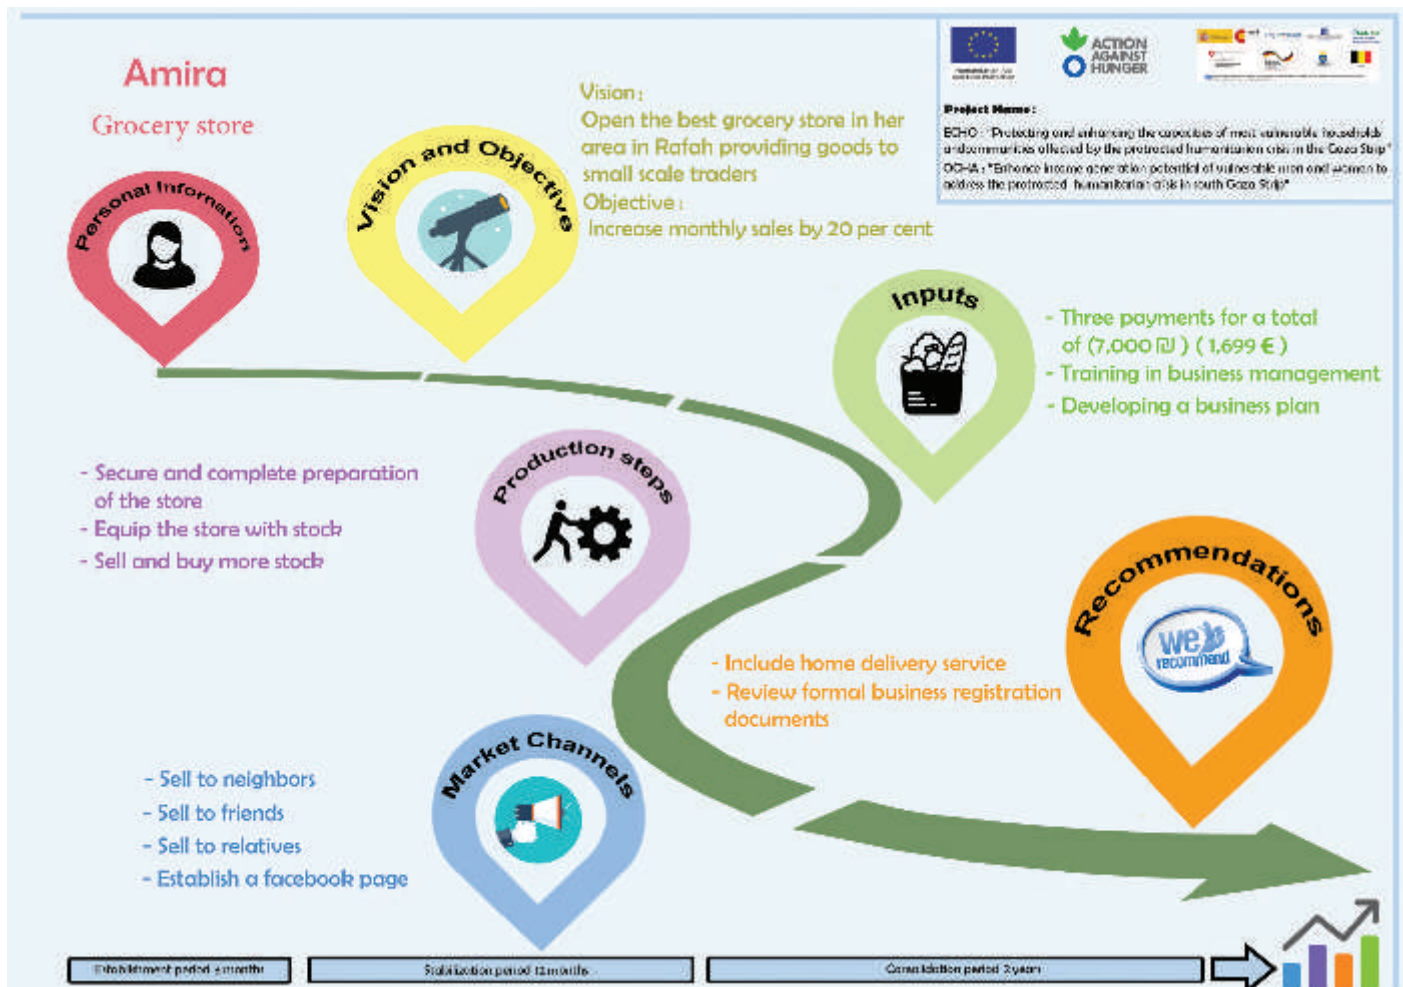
Amira

Grocery store

Personal Information

Vision and Objective

Vision:
Open the best grocery store in her area in Rafah providing goods to small scale traders
Objective:
Increase monthly sales by 20 per cent

ACTION AGAINST HUNGER

Project Name:
ECHO : "Protecting and enhancing the capacities of most vulnerable households and communities affected by the protracted humanitarian crisis in the Gaza Strip"
OCHA : "Enhance income generation potential of vulnerable men and women to address the protracted humanitarian crisis in south Gaza Strip"

Inputs

- Three payments for a total of (7,000 ₪ ) ( 1,699 € )
- Training in business management
- Developing a business plan

- Secure and complete preparation of the store
- Equip the store with stock
- Sell and buy more stock

Production steps

Recommendations

We recommend

- Include home delivery service
- Review formal business registration documents

Market Channels

- Sell to neighbors
- Sell to friends
- Sell to relatives
- Establish a facebook page

Establishment period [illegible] months

Stabilization period 12 months

Consolidation period 2 years